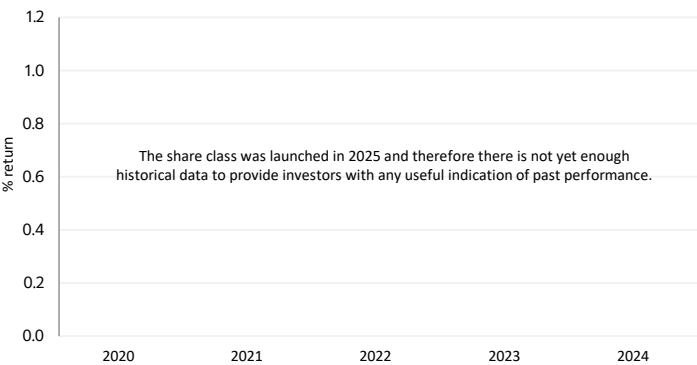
1.2
1.0
0.8
0.6
0.4
0.2
0.0

% return

The share class was launched in 2025 and therefore there is not yet enough historical data to provide investors with any useful indication of past performance.

2020
2021
2022
2023
2024